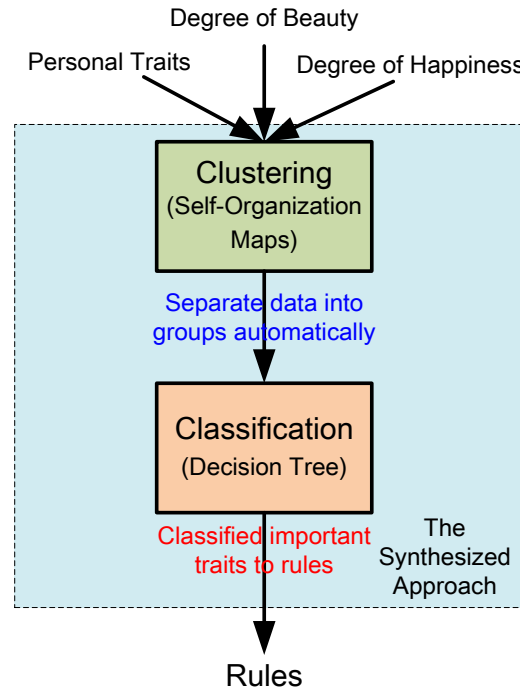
Degree of Beauty

Personal Traits

Degree of Happiness

Clustering
(Self-Organization Maps)

Separate data into groups automatically

Classification
(Decision Tree)

Classified important traits to rules

The Synthesized Approach

Rules